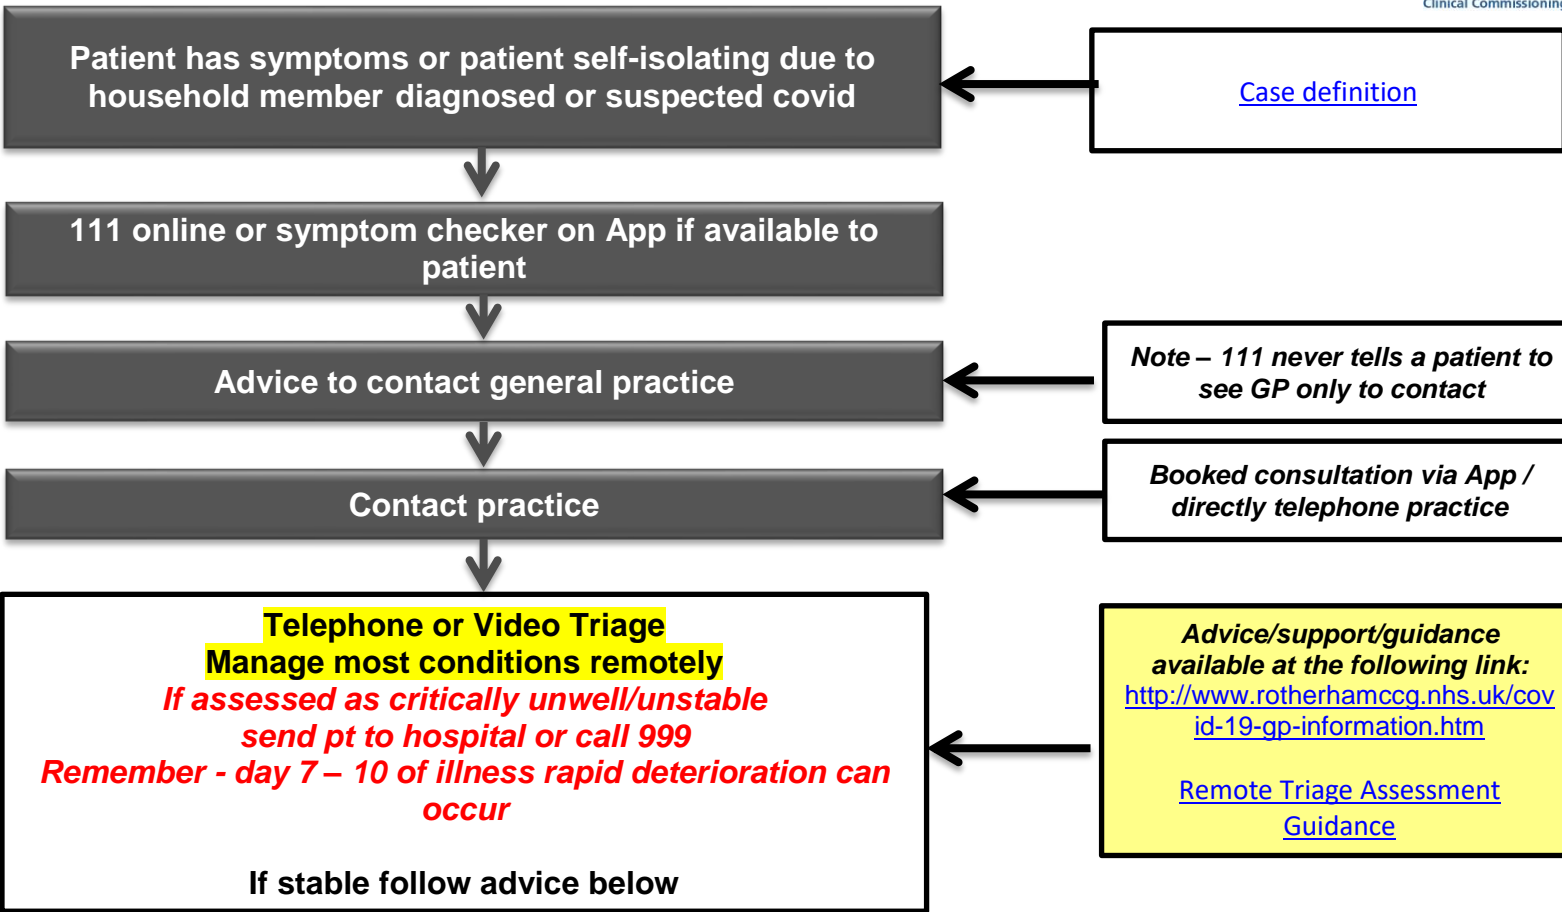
Clinical Commissioning

Patient has symptoms or patient self-isolating due to household member diagnosed or suspected covid

Case definition

111 online or symptom checker on App if available to patient

Advice to contact general practice

Note – 111 never tells a patient to see GP only to contact

Contact practice

Booked consultation via App / directly telephone practice

Telephone or Video Triage
Manage most conditions remotely
If assessed as critically unwell/unstable send pt to hospital or call 999
Remember - day 7 – 10 of illness rapid deterioration can occur

If stable follow advice below

Advice/support/guidance available at the following link:
http://www.rotherhamccg.nhs.uk/covid-19-gp-information.htm

Remote Triage Assessment Guidance